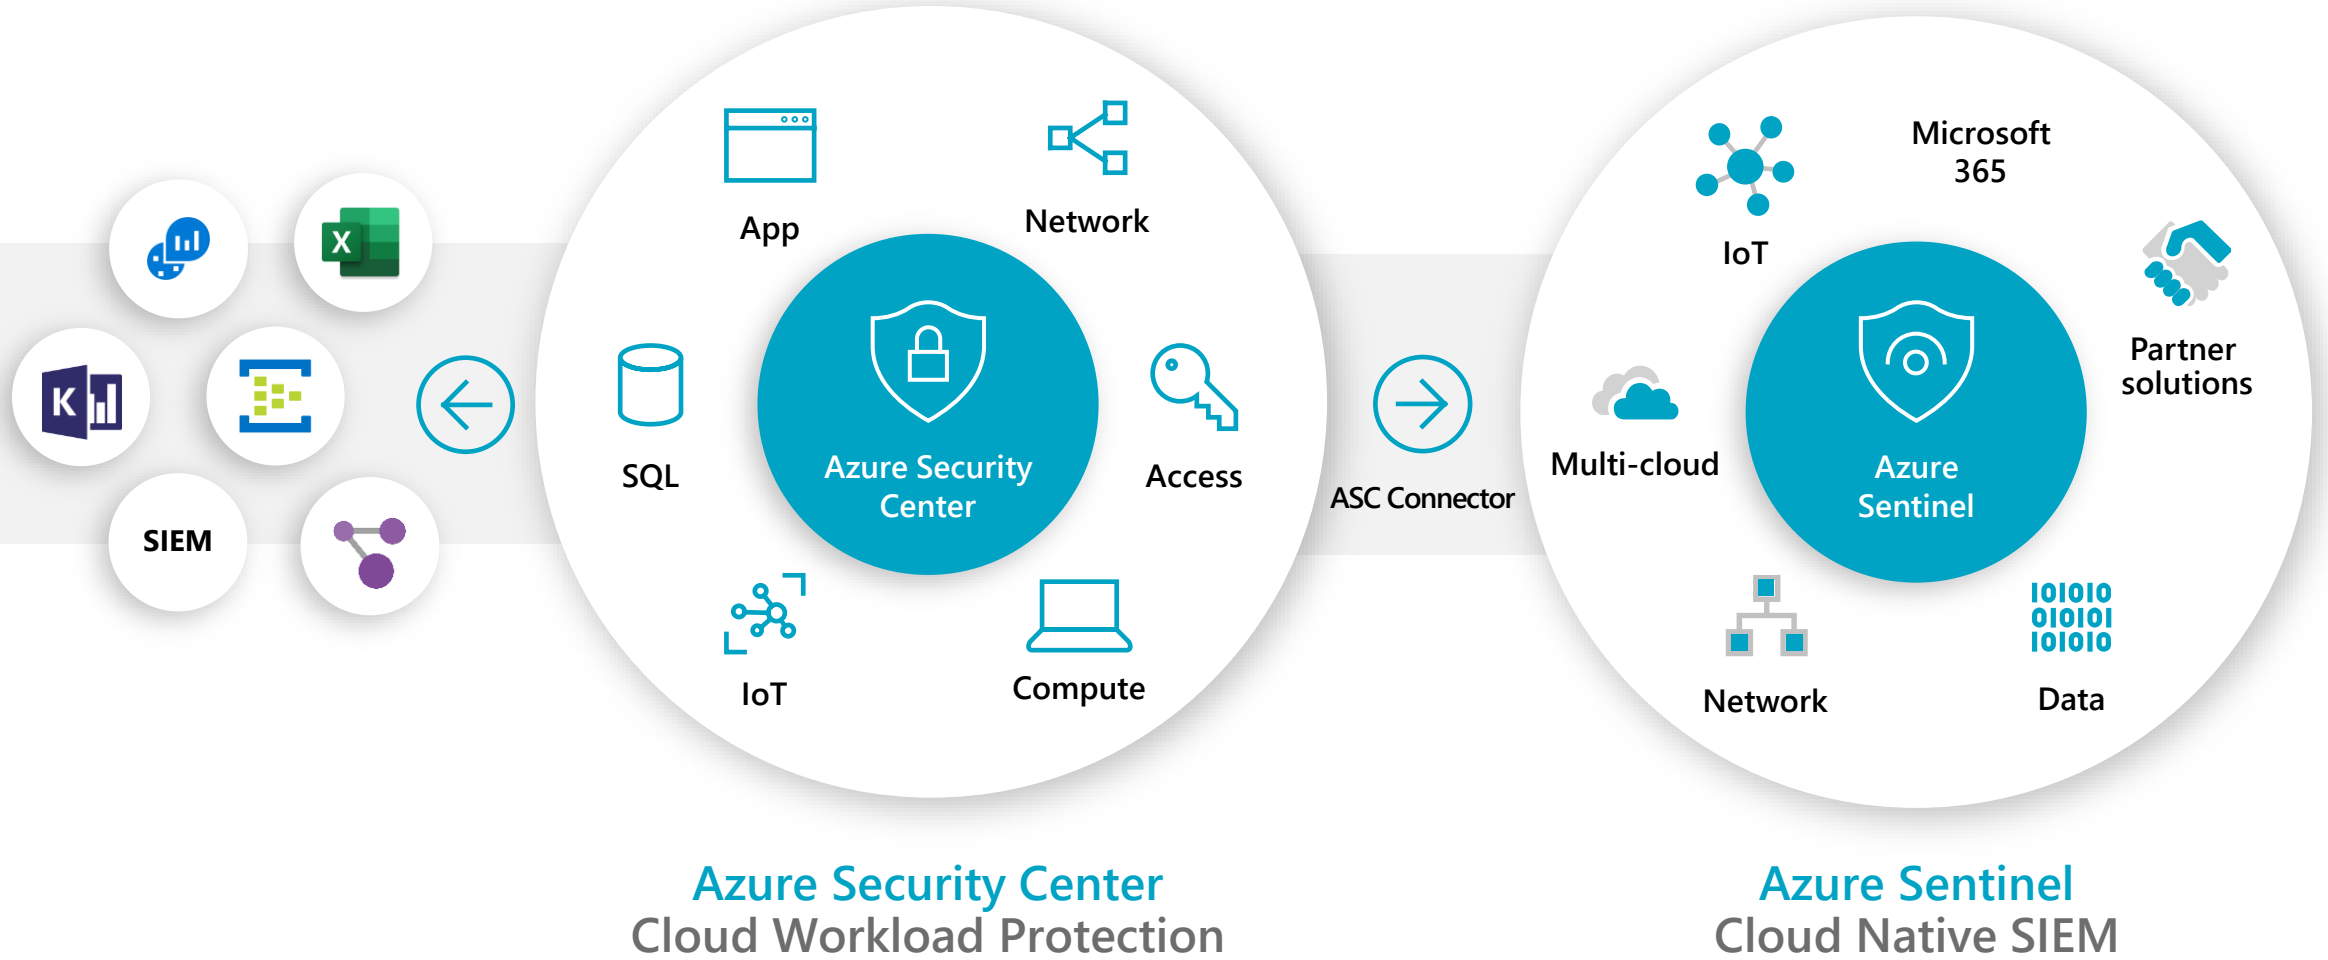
X

K

SIEM

App

Network

SQL

Azure Security Center

Access

IoT

Compute

ASC Connector

IoT

Microsoft 365

Partner solutions

Multi-cloud

Azure Sentinel

Network

101010
010101
101010

Data

Azure Security Center
Cloud Workload Protection

Azure Sentinel
Cloud Native SIEM